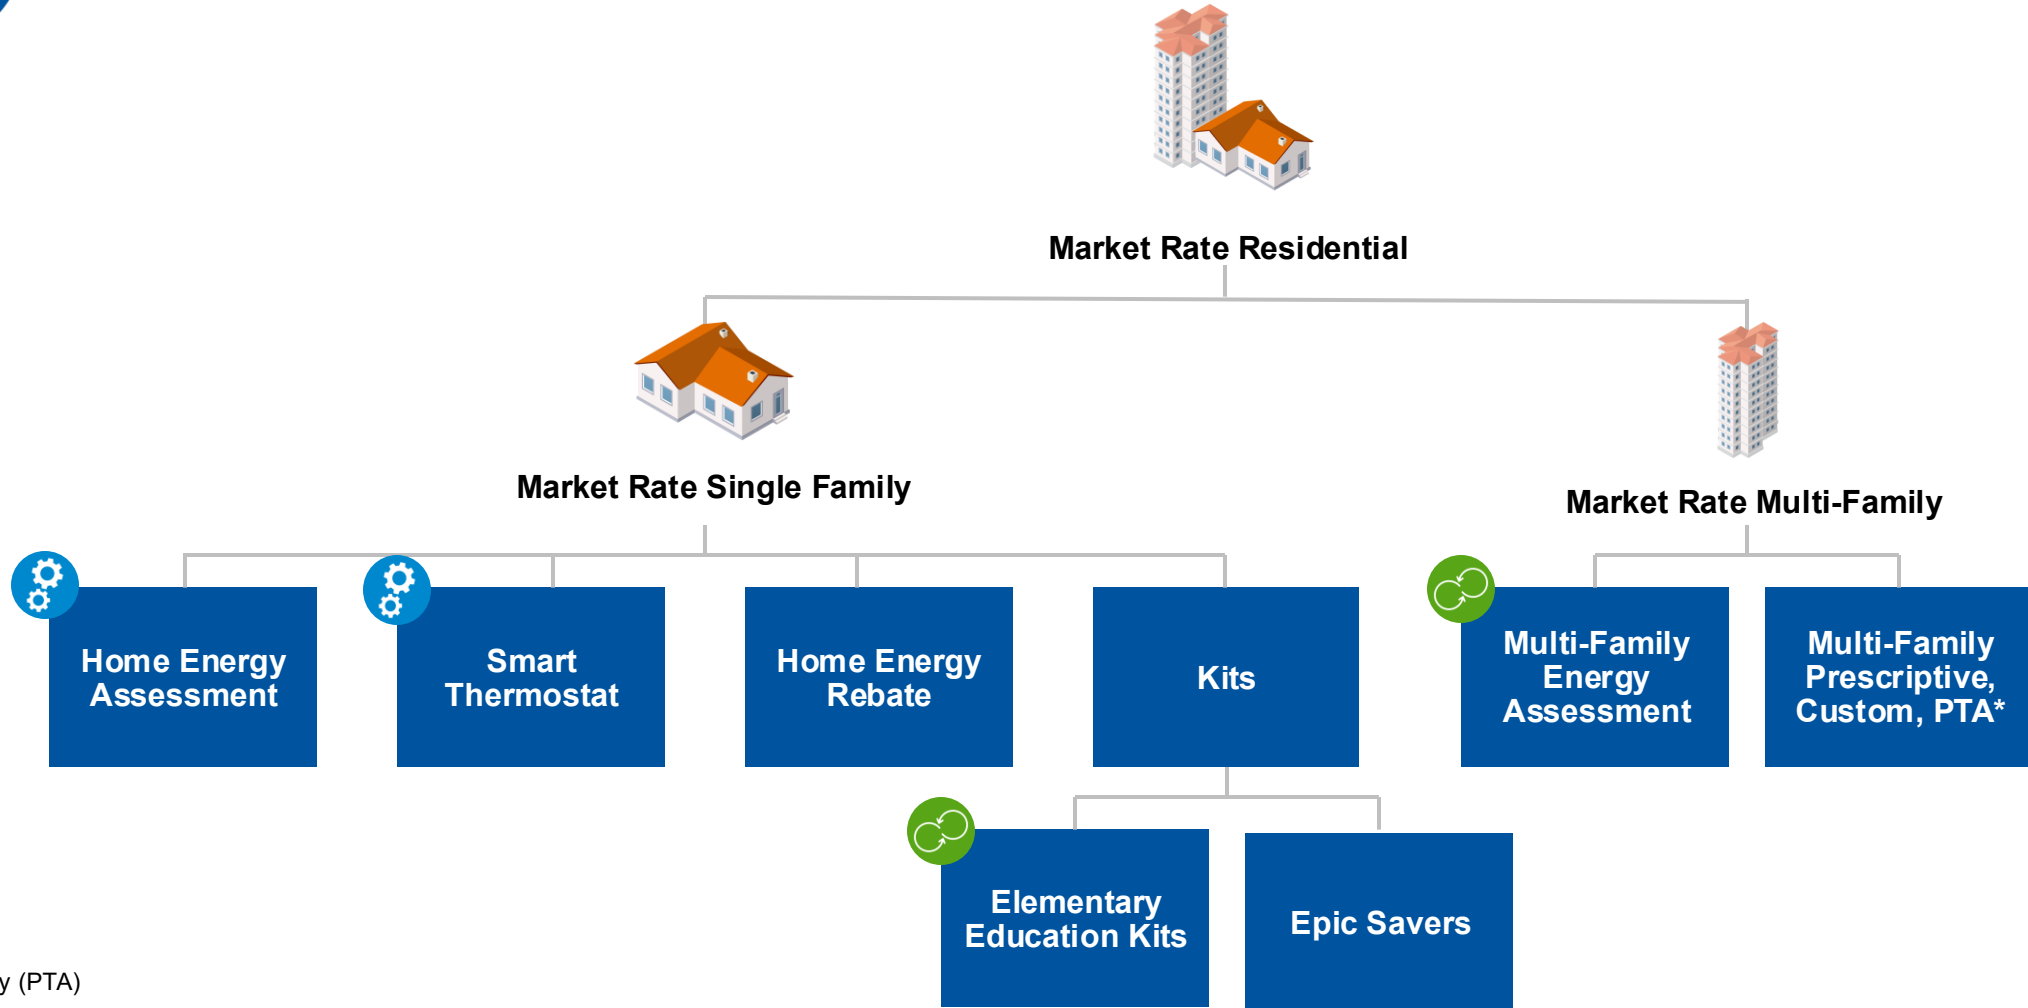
Market Rate Residential

Market Rate Single Family

Market Rate Multi-Family

Home Energy Assessment

Smart Thermostat

Home Energy Rebate

Kits

Multi-Family Energy Assessment

Multi-Family Prescriptive, Custom, PTA*

Elementary Education Kits

Epic Savers

y (PTA)